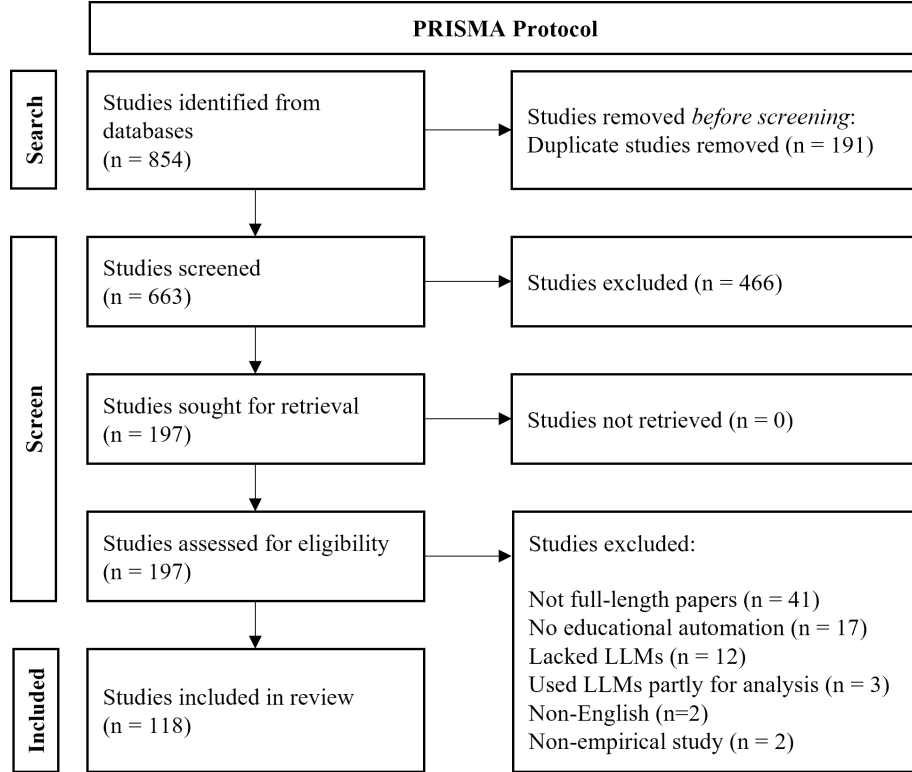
PRISMA Protocol

Search

Studies identified from databases (n = 854)

Studies removed *before screening*: Duplicate studies removed (n = 191)

Screen

Studies screened (n = 663)

Studies excluded (n = 466)

Studies sought for retrieval (n = 197)

Studies not retrieved (n = 0)

Studies assessed for eligibility (n = 197)

Studies excluded:

Not full-length papers (n = 41)
No educational automation (n = 17)
Lacked LLMs (n = 12)
Used LLMs partly for analysis (n = 3)
Non-English (n=2)
Non-empirical study (n = 2)

Included

Studies included in review (n = 118)